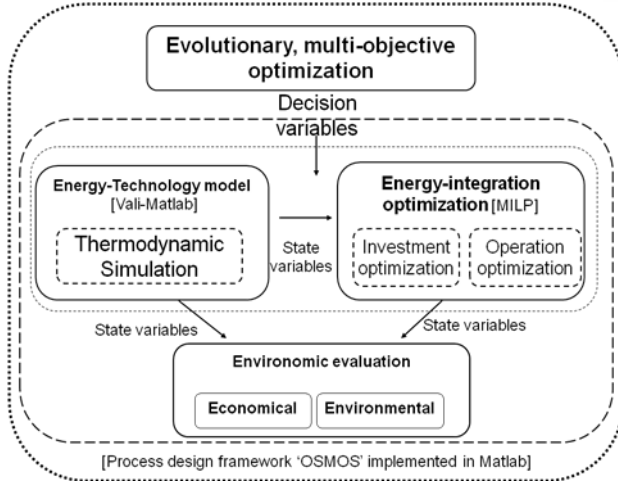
Evolutionary, multi-objective optimization

Decision variables

Energy-Technology model [Vali-Matlab]

Thermodynamic Simulation

State variables

Energy-integration optimization [MILP]

Investment optimization

Operation optimization

State variables

State variables

Environomic evaluation

Economical

Environmental

[Process design framework 'OSMOS' implemented in Matlab]